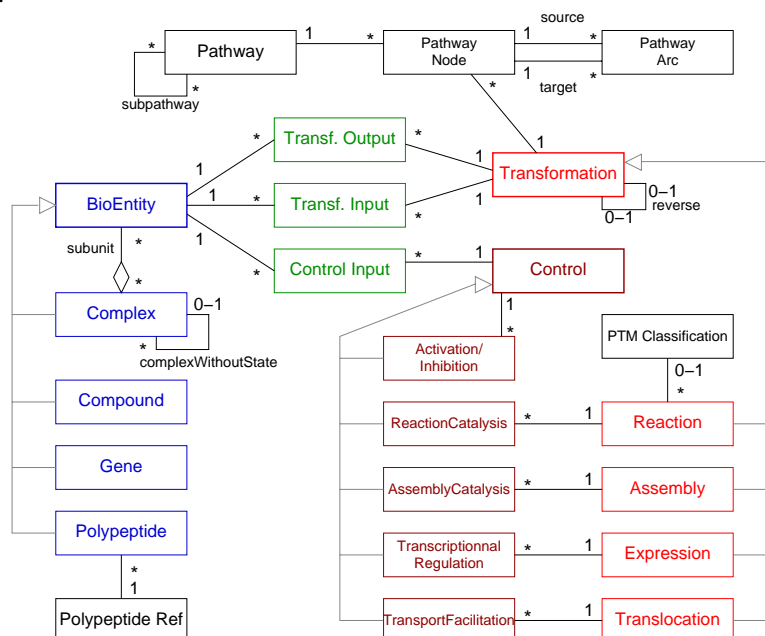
source
Pathway
1
*
Pathway Node
1
*
Pathway Arc
*
1
*
*
target
subpathway
*
Transf. Output
*
1
1
Transformation
BioEntity
1
*
Transf. Input
1
0–1
reverse
0–1
*
1
subunit
*
Control Input
*
1
Control
*
Complex
0–1
1
*
complexWithoutState
*
PTM Classification
Activation/ Inhibition
0–1
Compound
*
ReactionCatalysis
*
1
Reaction
Gene
AssemblyCatalysis
*
1
Assembly
Polypeptide
Transcriptionnal Regulation
*
1
Expression
*
1
Polypeptide Ref
TransportFacilitation
*
1
Translocation